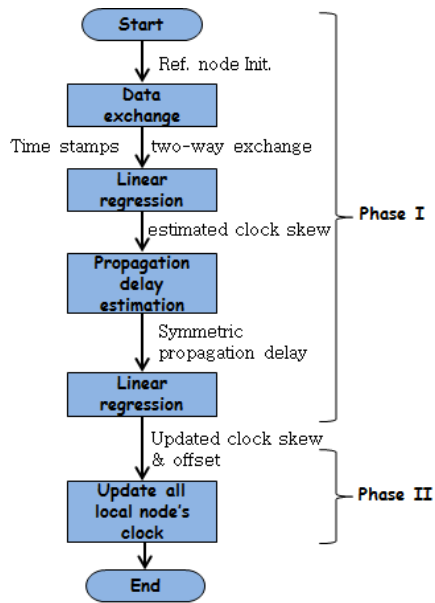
Start

Ref. node Init.

Data exchange

Time stamps

two-way exchange

Linear regression

estimated clock skew

Propagation delay estimation

Symmetric propagation delay

Linear regression

Updated clock skew & offset

Update all local node's clock

End

Phase I

Phase II